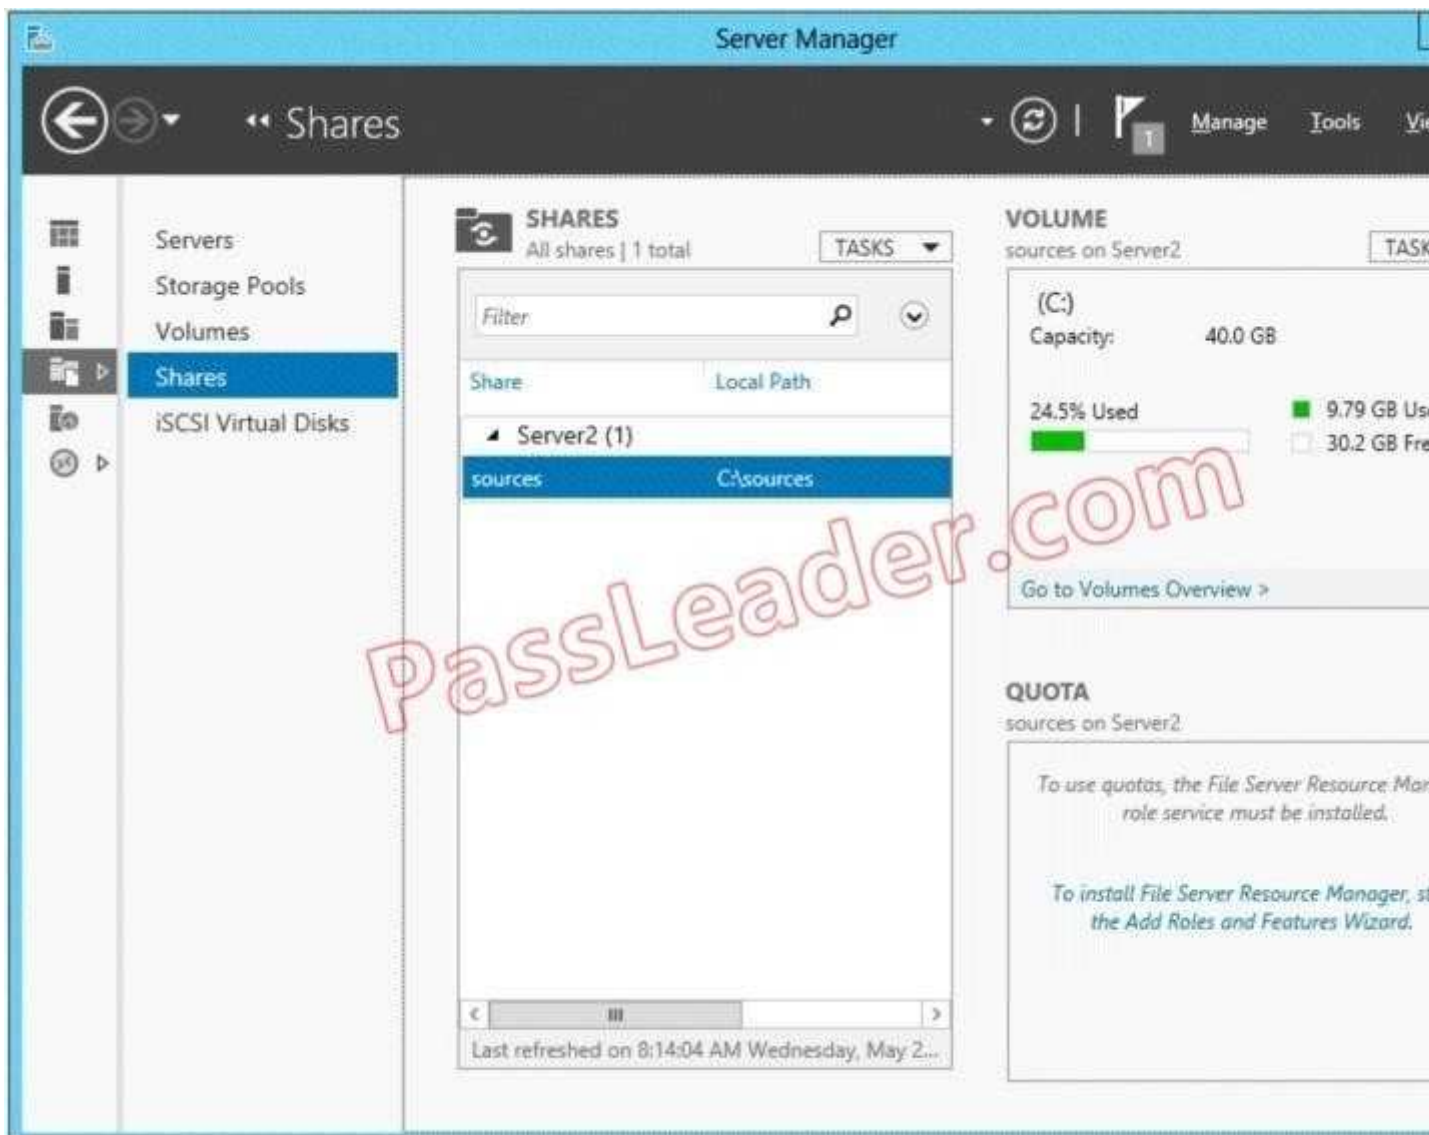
Server Manager

« Shares

Manage Tools Vi

Servers
Storage Pools
Volumes
Shares
iSCSI Virtual Disks

SHARES
All shares | 1 total
TASKS

Filter

| Share | Local Path |
|---|---|
| Server2 (1) | |
| sources | C:\sources |

Last refreshed on 8:14:04 AM Wednesday, May 2...

VOLUME
sources on Server2
TASK

(C:)
Capacity: 40.0 GB

24.5% Used
9.79 GB Us
30.2 GB Fre

Go to Volumes Overview >

QUOTA
sources on Server2

To use quotas, the File Server Resource Mar role service must be installed.

To install File Server Resource Manager, s the Add Roles and Features Wizard.

PassLeader.com